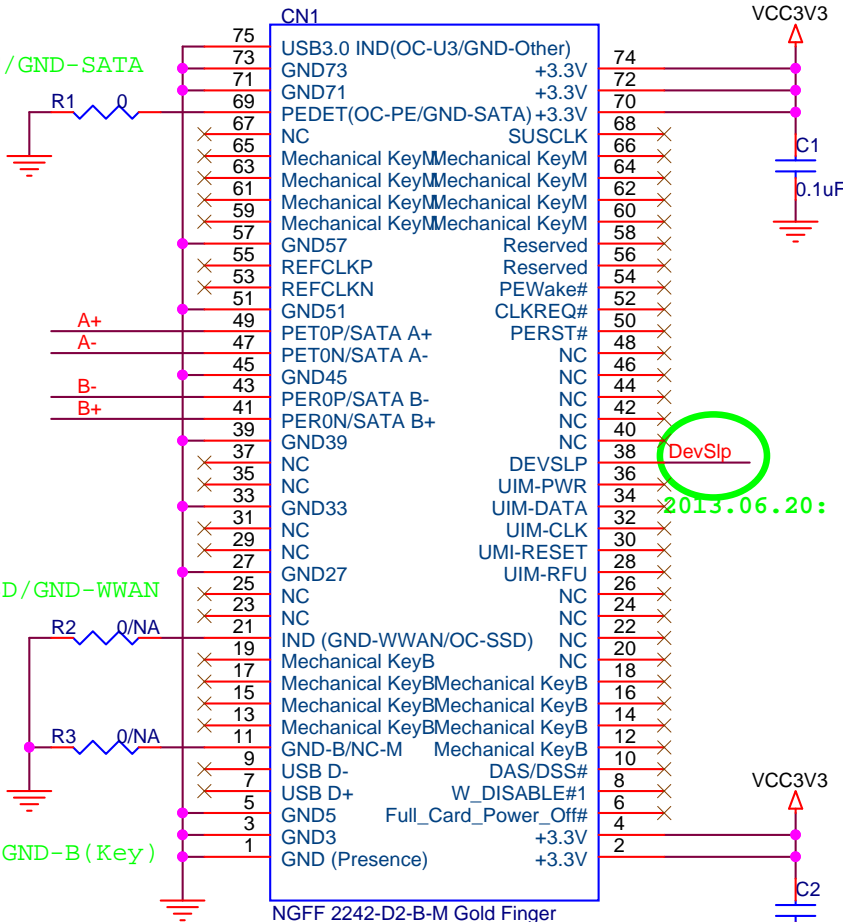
CN1
VCC3V3
/GND-SATA
R1 0
75 USB3.0 IND(OC-U3/GND-Other)
73 GND73 +3.3V 74
71 GND71 +3.3V 72
69 PEDET(OC-PE/GND-SATA) +3.3V 70
67 NC SUSCLK 68
65 Mechanical KeyM Mechanical KeyM 66
63 Mechanical KeyM Mechanical KeyM 64
61 Mechanical KeyM Mechanical KeyM 62
59 Mechanical KeyM Mechanical KeyM 60
57 GND57 Reserved 58
55 REFCLKP Reserved 56
53 REFCLKN PEWake# 54
51 GND51 CLKREQ# 52
A+ 49 PET0P/SATA A+ PERST# 50
A- 47 PET0N/SATA A- NC 48
45 GND45 NC 46
B- 43 PER0P/SATA B- NC 44
B+ 41 PER0N/SATA B+ NC 42
39 GND39 NC 40
37 NC DEVSLP 38
35 NC UIM-PWR 36
33 GND33 UIM-DATA 34
31 NC UIM-CLK 32
29 NC UMI-RESET 30
27 GND27 UIM-RFU 28
D/GND-WWAN
25 NC NC 26
23 NC NC 24
R2 0/NA
21 IND (GND-WWAN/OC-SSD) NC 22
19 Mechanical KeyB NC 20
17 Mechanical KeyB Mechanical KeyB 18
15 Mechanical KeyB Mechanical KeyB 16
13 Mechanical KeyB Mechanical KeyB 14
R3 0/NA
11 Mechanical KeyB Mechanical KeyB 12
9 GND-B/NC-M Mechanical KeyB 10
7 USB D- DAS/DSS# 8
5 USB D+ W_DISABLE#1 6
3 GND5 Full_Card_Power_Off# 4
1 GND3 +3.3V 2
GND (Presence) +3.3V
GND-B(Key)
NGFF 2242-D2-B-M Gold Finger
C1
0.1uF
DevSlp
2013.06.20:
VCC3V3
C2